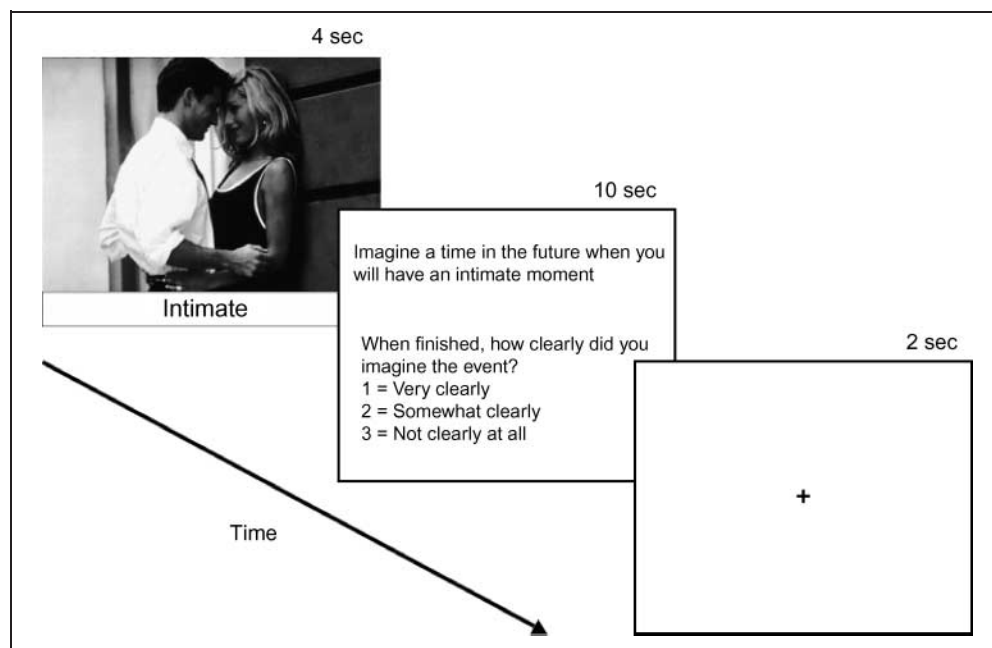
4 sec

Intimate

10 sec

Imagine a time in the future when you will have an intimate moment

When finished, how clearly did you imagine the event?
1 = Very clearly
2 = Somewhat clearly
3 = Not clearly at all

2 sec

+

Time